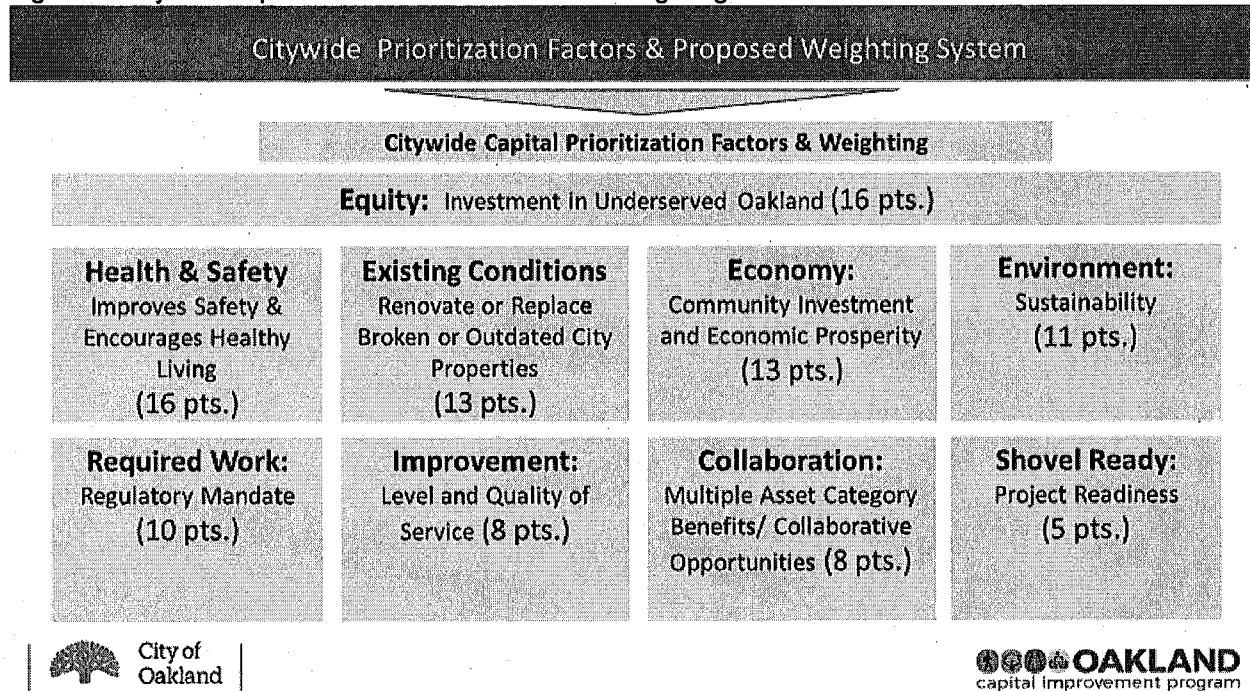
Citywide Prioritization Factors & Proposed Weighting System

Citywide Capital Prioritization Factors & Weighting

Equity: Investment in Underserved Oakland (16 pts.)

Health & Safety
Improves Safety & Encourages Healthy Living
(16 pts.)

Existing Conditions
Renovate or Replace Broken or Outdated City Properties
(13 pts.)

Economy:
Community Investment and Economic Prosperity
(13 pts.)

Environment:
Sustainability
(11 pts.)

Required Work:
Regulatory Mandate
(10 pts.)

Improvement:
Level and Quality of Service (8 pts.)

Collaboration:
Multiple Asset Category Benefits/ Collaborative Opportunities (8 pts.)

Shovel Ready:
Project Readiness
(5 pts.)

City of Oakland

OAKLAND
capital improvement program